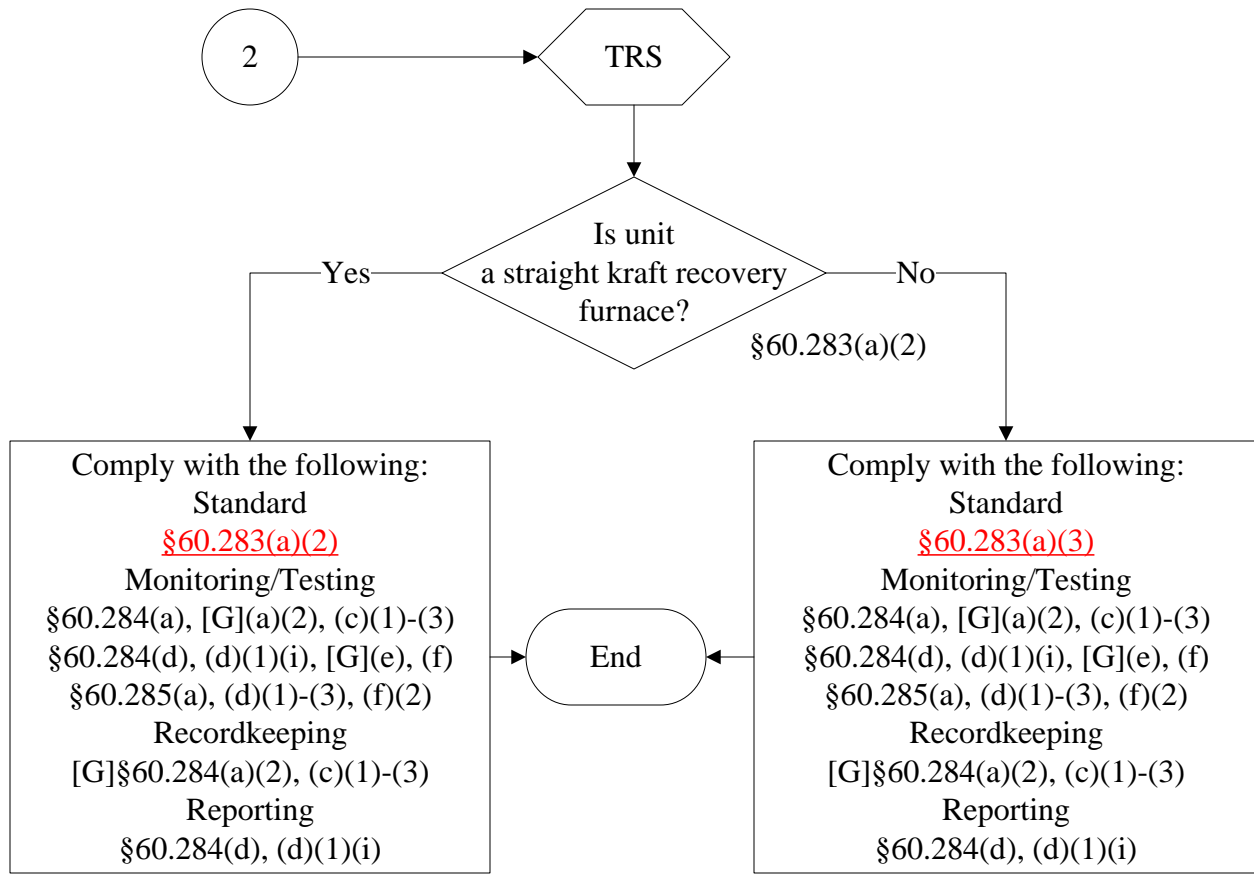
2

TRS

Is unit a straight kraft recovery furnace?

§60.283(a)(2)

Yes

No

Comply with the following:
Standard
§60.283(a)(2)
Monitoring/Testing
§60.284(a), [G](a)(2), (c)(1)-(3)
§60.284(d), (d)(1)(i), [G](e), (f)
§60.285(a), (d)(1)-(3), (f)(2)
Recordkeeping
[G]§60.284(a)(2), (c)(1)-(3)
Reporting
§60.284(d), (d)(1)(i)

End

Comply with the following:
Standard
§60.283(a)(3)
Monitoring/Testing
§60.284(a), [G](a)(2), (c)(1)-(3)
§60.284(d), (d)(1)(i), [G](e), (f)
§60.285(a), (d)(1)-(3), (f)(2)
Recordkeeping
[G]§60.284(a)(2), (c)(1)-(3)
Reporting
§60.284(d), (d)(1)(i)